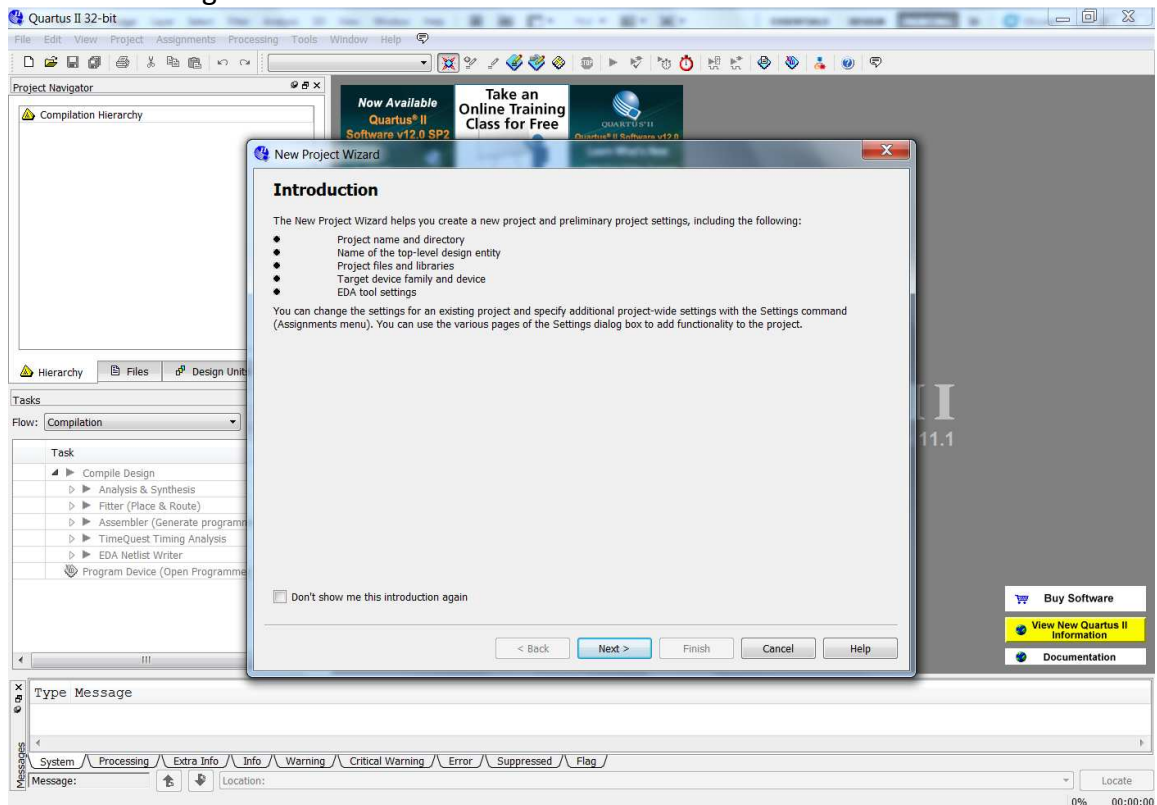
Quartus II 32-bit

File Edit View Project Assignments Processing Tools Window Help

Project Navigator

Compilation Hierarchy

Now Available Quartus® II Software v12.0 SP2

Take an Online Training Class for Free

QUARTUS®II

New Project Wizard

Introduction

The New Project Wizard helps you create a new project and preliminary project settings, including the following:

- Project name and directory
- Name of the top-level design entity
- Project files and libraries
- Target device family and device
- EDA tool settings

You can change the settings for an existing project and specify additional project-wide settings with the Settings command (Assignments menu). You can use the various pages of the Settings dialog box to add functionality to the project.

Don't show me this introduction again

< Back   Next >   Finish   Cancel   Help

Hierarchy   Files   Design Units

Tasks

Flow: Compilation

Task

Compile Design
Analysis & Synthesis
Fitter (Place & Route)
Assembler (Generate programm
TimeQuest Timing Analysis
EDA Netlist Writer
Program Device (Open Programme

II

11.1

Buy Software

View New Quartus II Information

Documentation

Type Message

Messages

System   Processing   Extra Info   Info   Warning   Critical Warning   Error   Suppressed   Flag

Message:   Location:   Locate

0%   00:00:00